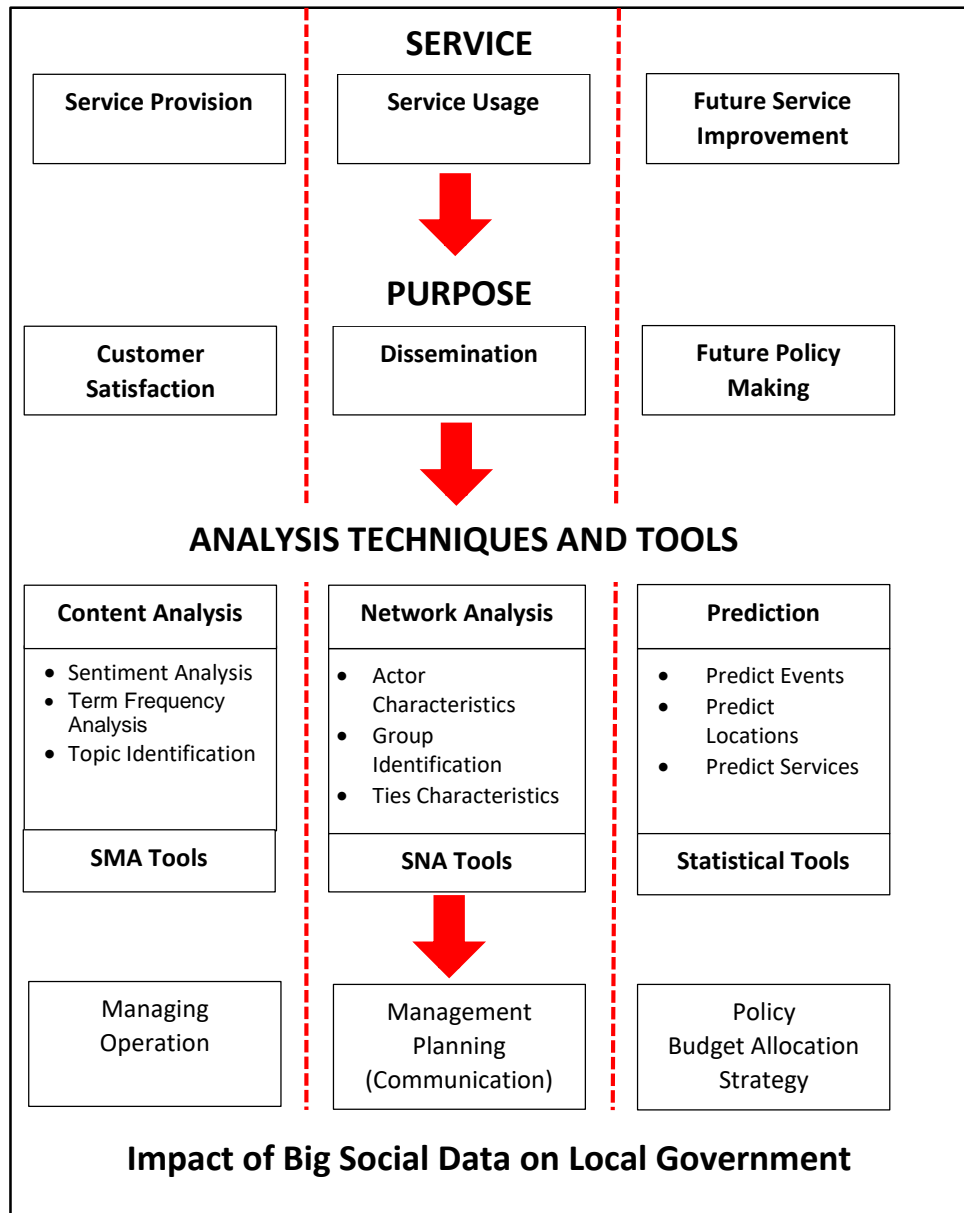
SERVICE

Service Provision

Service Usage

Future Service Improvement

PURPOSE

Customer Satisfaction

Dissemination

Future Policy Making

ANALYSIS TECHNIQUES AND TOOLS

Content Analysis

- Sentiment Analysis
- Term Frequency Analysis
- Topic Identification

SMA Tools

Network Analysis

- Actor Characteristics
- Group Identification
- Ties Characteristics

SNA Tools

Prediction

- Predict Events
- Predict Locations
- Predict Services

Statistical Tools

Managing Operation

Management Planning (Communication)

Policy Budget Allocation Strategy

Impact of Big Social Data on Local Government